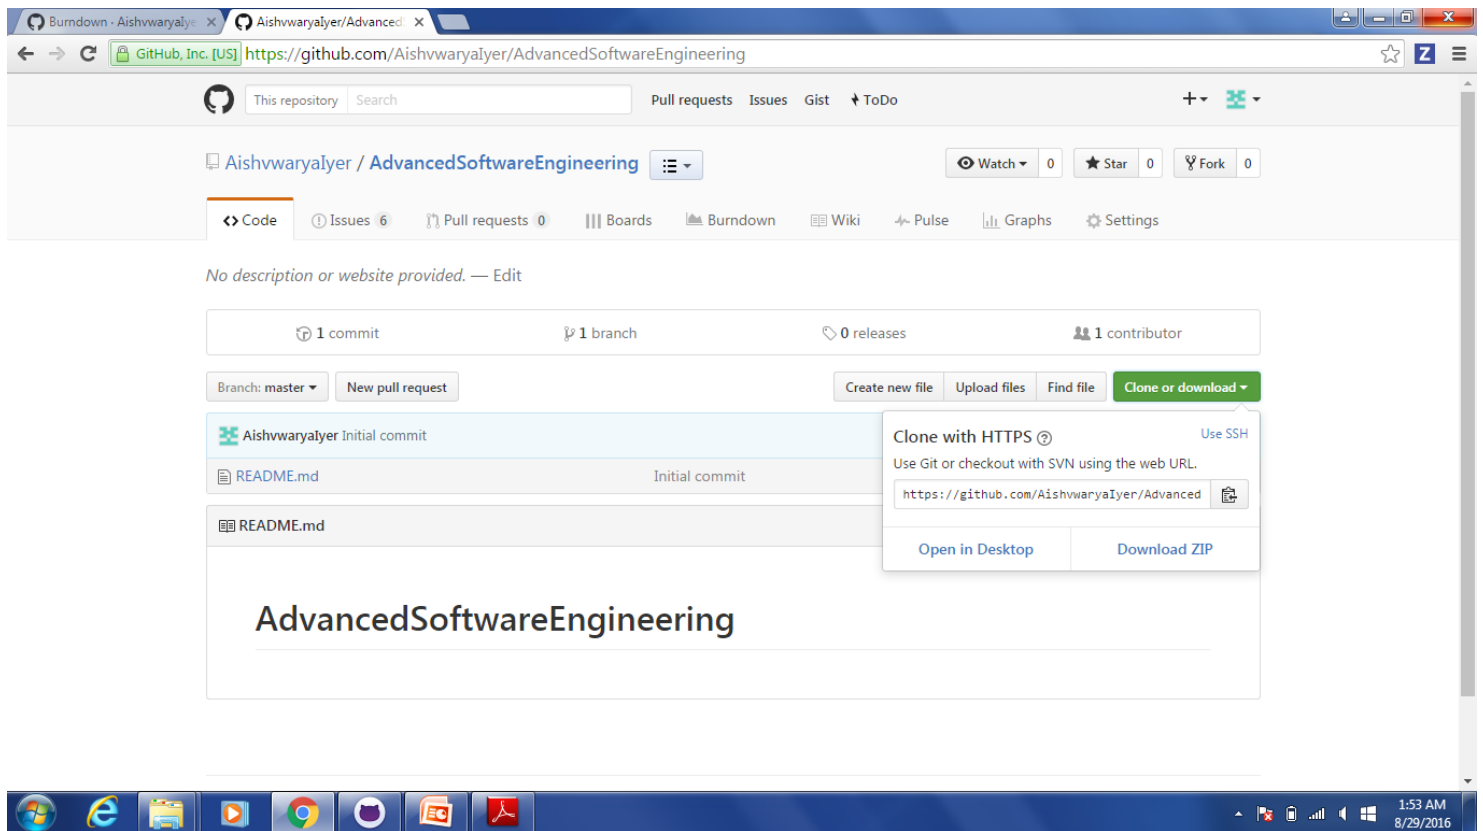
Burndown - Aishvwaryalye ×
Aishvwaryalyer/Advanced ×

GitHub, Inc. [US] https://github.com/Aishvwaryalyer/AdvancedSoftwareEngineering

This repository Search
Pull requests Issues Gist ToDo

Aishvwaryalyer / AdvancedSoftwareEngineering
Watch 0 Star 0 Fork 0

Code Issues 6 Pull requests 0 Boards Burndown Wiki Pulse Graphs Settings

No description or website provided. — Edit

1 commit 1 branch 0 releases 1 contributor

Branch: master New pull request
Create new file Upload files Find file Clone or download

Aishvwaryalyer Initial commit
README.md Initial commit

Clone with HTTPS Use SSH
Use Git or checkout with SVN using the web URL.
https://github.com/AishvwaryaIyer/Advanced
Open in Desktop Download ZIP

README.md

AdvancedSoftwareEngineering

1:53 AM
8/29/2016